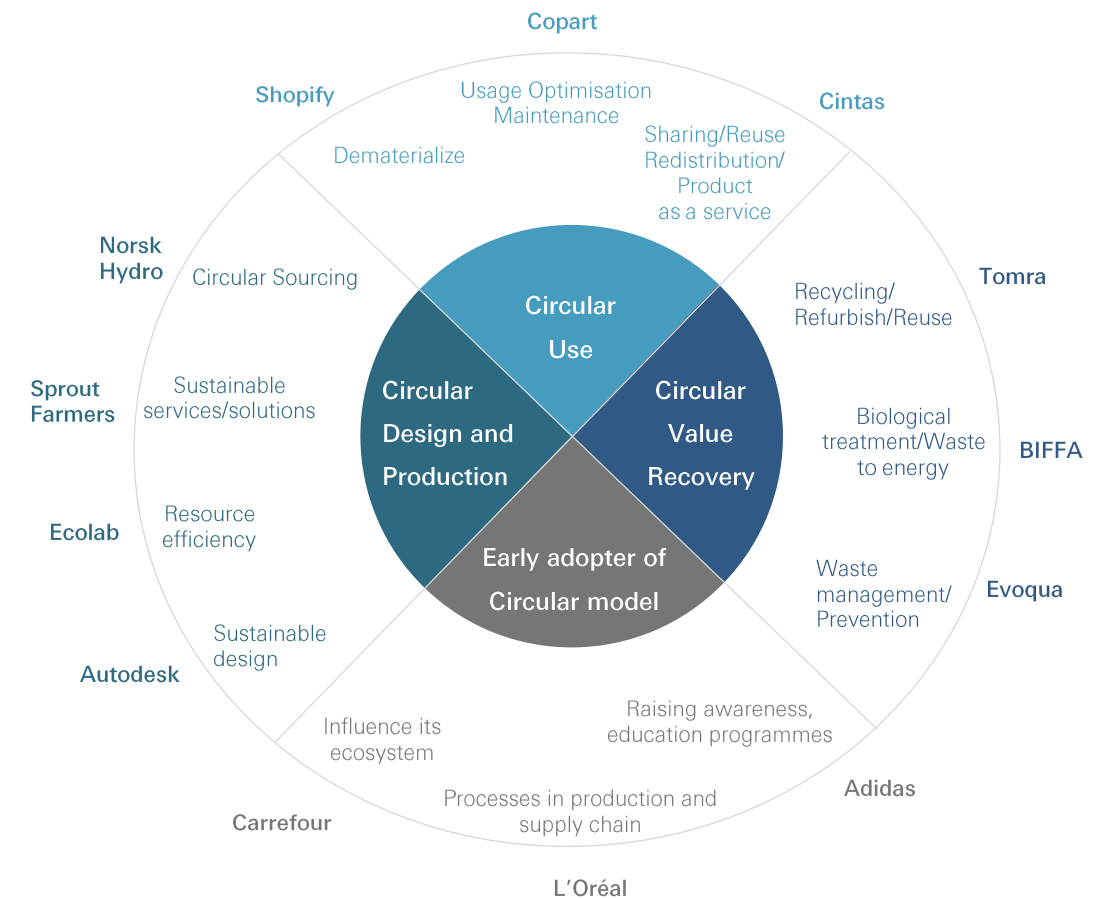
Copart

Shopify

Usage Optimisation Maintenance

Cintas

Dematerialize

Sharing/Reuse Redistribution/ Product as a service

Norsk Hydro

Circular Sourcing

Tomra

Circular Use

Recycling/ Refurbish/Reuse

Sprout Farmers

Sustainable services/solutions

Circular Design and Production

Circular Value Recovery

Biological treatment/Waste to energy

BIFFA

Ecolab

Resource efficiency

Early adopter of Circular model

Waste management/ Prevention

Evoqua

Sustainable design

Autodesk

Influence its ecosystem

Raising awareness, education programmes

Adidas

Processes in production and supply chain

Carrefour

L'Oréal